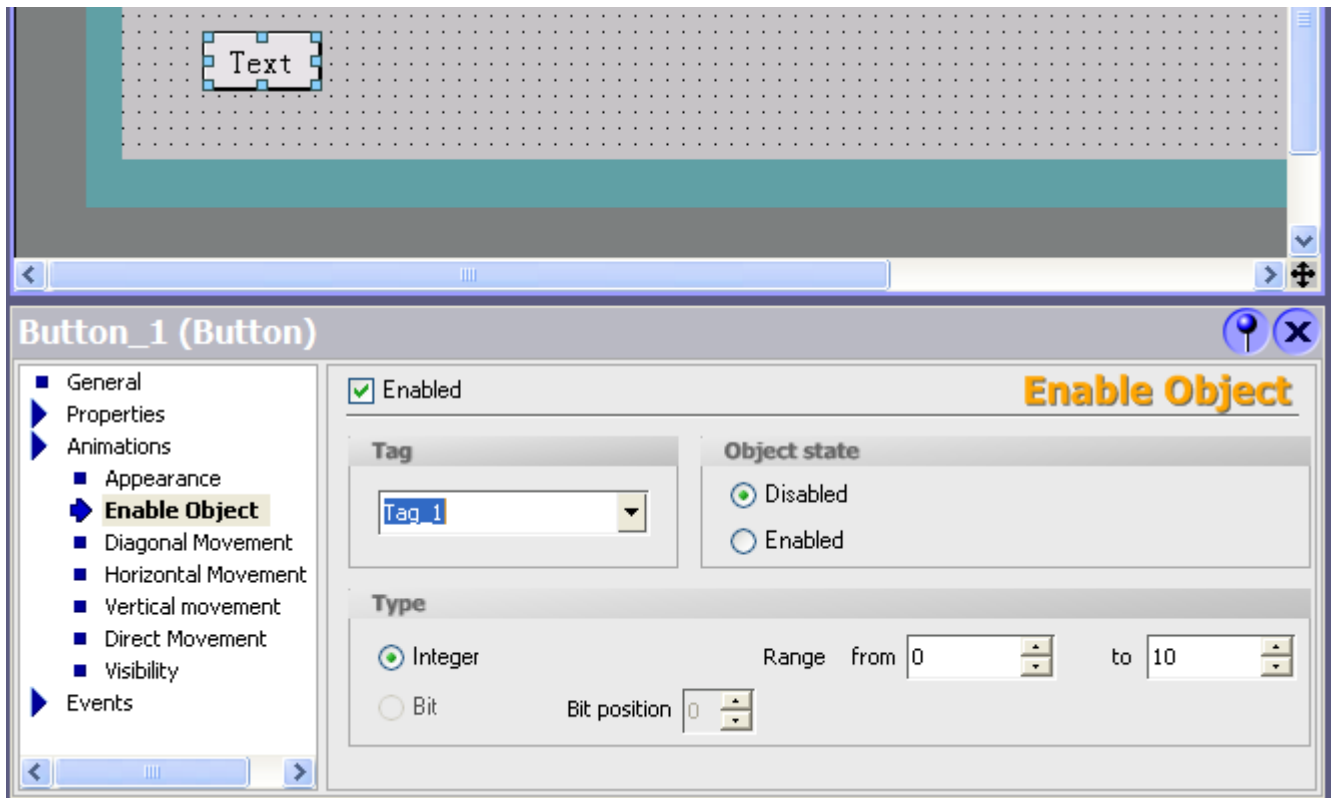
Text

Button_1 (Button)

General
Properties
Animations
Appearance
Enable Object
Diagonal Movement
Horizontal Movement
Vertical movement
Direct Movement
Visibility
Events

Enabled

Enable Object

Tag

Tag_1

Object state

Disabled

Enabled

Type

Integer

Range from 0

to 10

Bit

Bit position 0